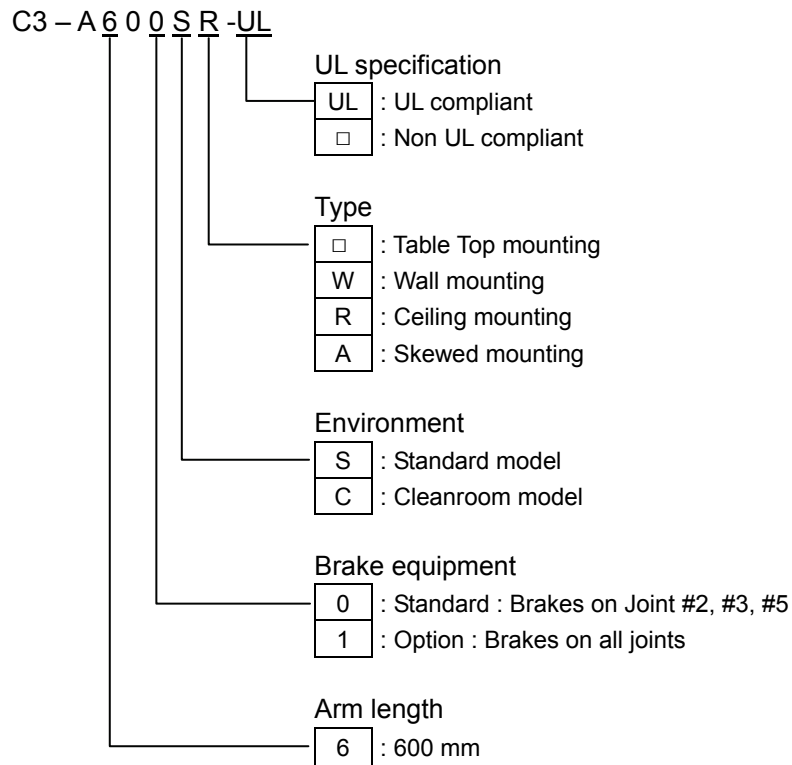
C3 – A 6 0 0 S R -UL

UL specification
UL : UL compliant
□ : Non UL compliant

Type
□ : Table Top mounting
W : Wall mounting
R : Ceiling mounting
A : Skewed mounting

Environment
S : Standard model
C : Cleanroom model

Brake equipment
0 : Standard : Brakes on Joint #2, #3, #5
1 : Option : Brakes on all joints

Arm length
6 : 600 mm